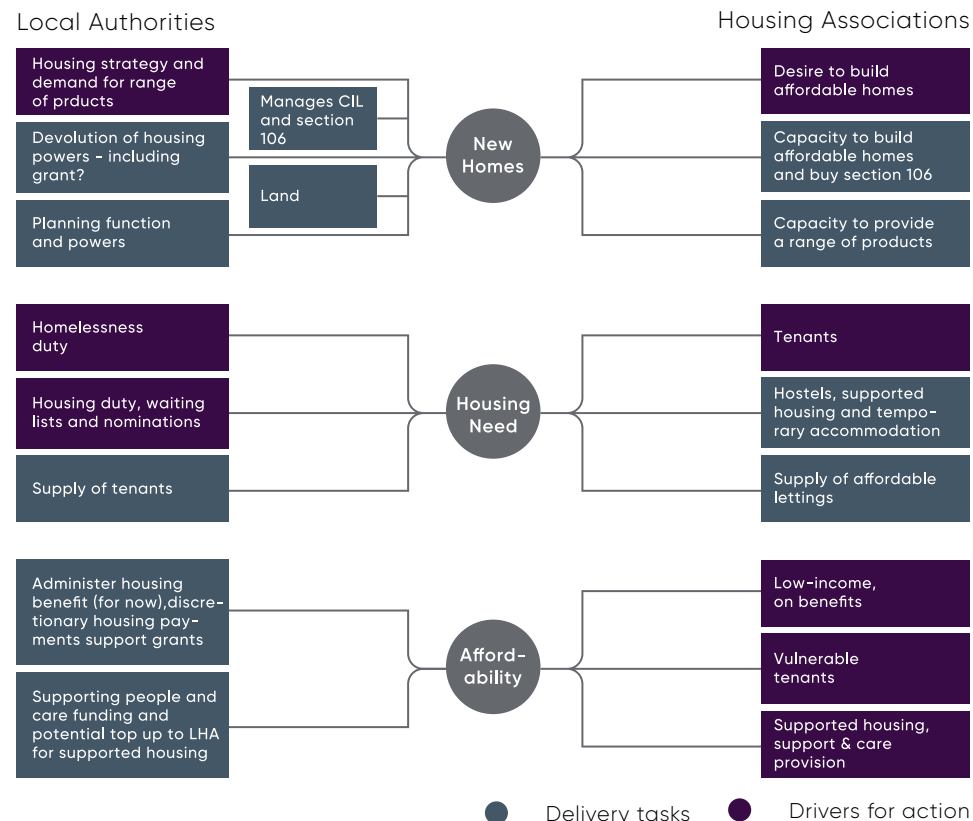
Local Authorities

Housing Associations

Housing strategy and demand for range of prducts

Manages CIL and section 106

Devolution of housing powers - including grant?

Land

Planning function and powers

New Homes

Desire to build affordable homes

Capacity to build affordable homes and buy section 106

Capacity to provide a range of products

Homelessness duty

Housing duty, waiting lists and nominations

Supply of tenants

Housing Need

Tenants

Hostels, supported housing and temporary accommodation

Supply of affordable lettings

Administer housing benefit (for now),discretionary housing payments support grants

Supporting people and care funding and potential top up to LHA for supported housing

Affordability

Low-income, on benefits

Vulnerable tenants

Supported housing, support & care provision

Delivery tasks

Drivers for action